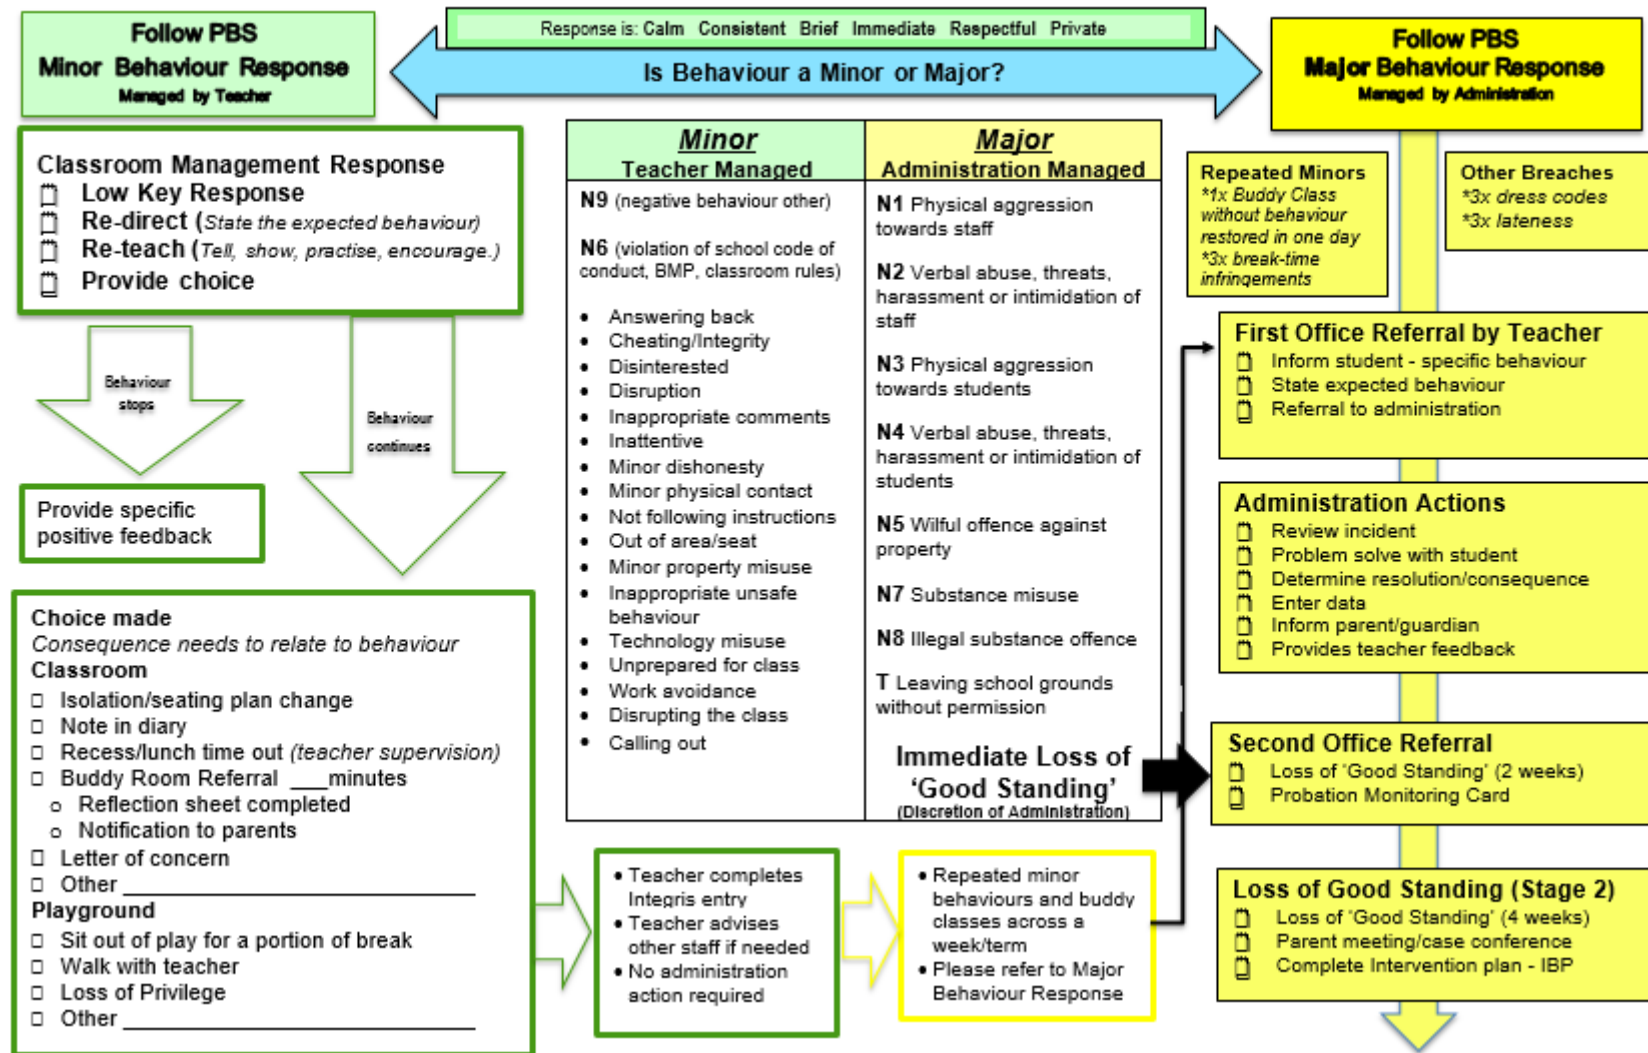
Follow PBS
Minor Behaviour Response
Managed by Teacher

Response is: Calm Consistent Brief Immediate Respectful Private

Is Behaviour a Minor or Major?

Follow PBS
Major Behaviour Response
Managed by Administration

Classroom Management Response
☐ Low Key Response
☐ Re-direct (State the expected behaviour)
☐ Re-teach (Tell, show, practise, encourage.)
☐ Provide choice

Behaviour stops

Behaviour continues

Provide specific positive feedback

Choice made
Consequence needs to relate to behaviour
Classroom
☐ Isolation/seating plan change
☐ Note in diary
☐ Recess/lunch time out (teacher supervision)
☐ Buddy Room Referral ___minutes
o Reflection sheet completed
o Notification to parents
☐ Letter of concern
☐ Other ____________________
Playground
☐ Sit out of play for a portion of break
☐ Walk with teacher
☐ Loss of Privilege
☐ Other ____________________

| Minor Teacher Managed | Major Administration Managed |
|---|---|
| N9 (negative behaviour other)<br>N6 (violation of school code of conduct, BMP, classroom rules)<br>• Answering back<br>• Cheating/Integrity<br>• Disinterested<br>• Disruption<br>• Inappropriate comments<br>• Inattentive<br>• Minor dishonesty<br>• Minor physical contact<br>• Not following instructions<br>• Out of area/seat<br>• Minor property misuse<br>• Inappropriate unsafe behaviour<br>• Technology misuse<br>• Unprepared for class<br>• Work avoidance<br>• Disrupting the class<br>• Calling out | N1 Physical aggression towards staff<br>N2 Verbal abuse, threats, harassment or intimidation of staff<br>N3 Physical aggression towards students<br>N4 Verbal abuse, threats, harassment or intimidation of students<br>N5 Wilful offence against property<br>N7 Substance misuse<br>N8 Illegal substance offence<br>T Leaving school grounds without permission<br>Immediate Loss of 'Good Standing'<br>(Discretion of Administration) |

• Teacher completes Integris entry
• Teacher advises other staff if needed
• No administration action required

• Repeated minor behaviours and buddy classes across a week/term
• Please refer to Major Behaviour Response

Repeated Minors
*1x Buddy Class without behaviour restored in one day
*3x break-time infringements

Other Breaches
*3x dress codes
*3x lateness

First Office Referral by Teacher
☐ Inform student - specific behaviour
☐ State expected behaviour
☐ Referral to administration

Administration Actions
☐ Review incident
☐ Problem solve with student
☐ Determine resolution/consequence
☐ Enter data
☐ Inform parent/guardian
☐ Provides teacher feedback

Second Office Referral
☐ Loss of 'Good Standing' (2 weeks)
☐ Probation Monitoring Card

Loss of Good Standing (Stage 2)
☐ Loss of 'Good Standing' (4 weeks)
☐ Parent meeting/case conference
☐ Complete Intervention plan - IBP